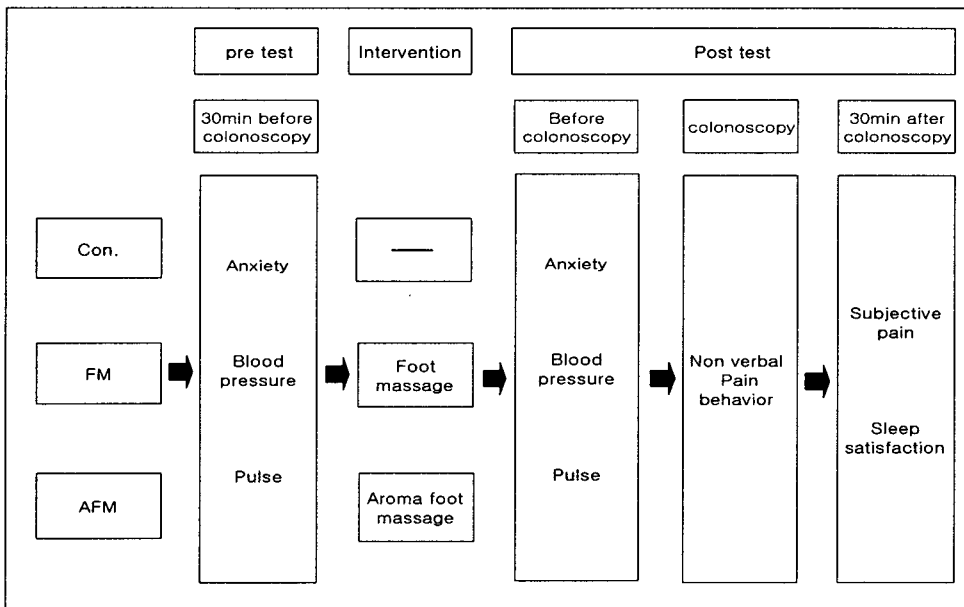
pre test

Intervention

Post test

30min before colonoscopy

Before colonoscopy

colonoscopy

30min after colonoscopy

Con.

FM

AFM

Anxiety

Blood pressure

Pulse

—

Foot massage

Aroma foot massage

Anxiety

Blood pressure

Pulse

Non verbal Pain behavior

Subjective pain

Sleep satisfaction